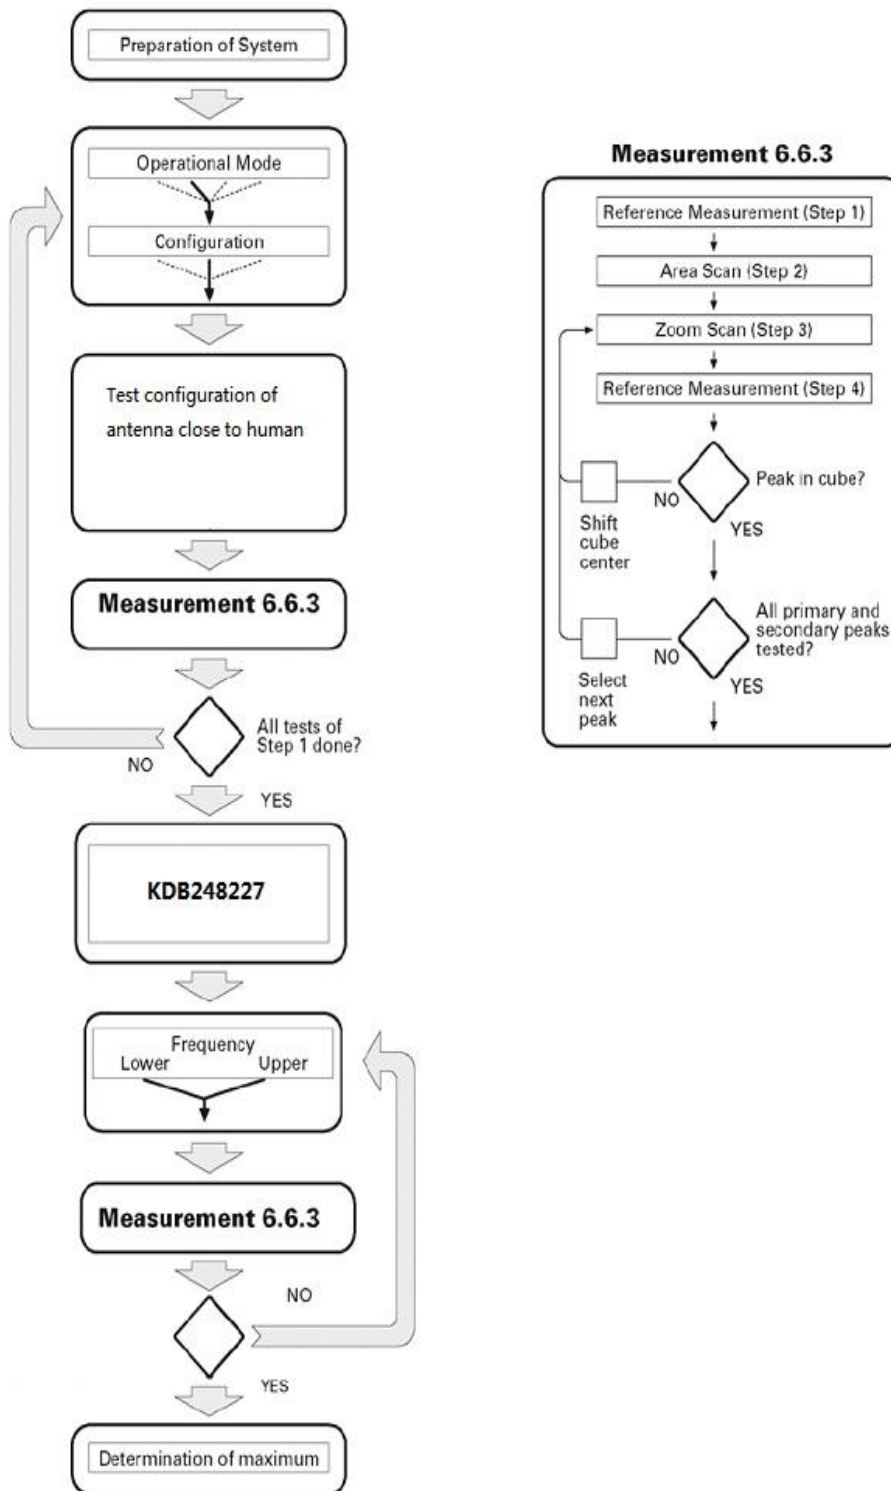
Preparation of System

Operational Mode

Configuration

Test configuration of antenna close to human

Measurement 6.6.3

All tests of Step 1 done?

NO

YES

KDB248227

Frequency
Lower Upper

Measurement 6.6.3

NO

YES

Determination of maximum

Measurement 6.6.3

Reference Measurement (Step 1)

Area Scan (Step 2)

Zoom Scan (Step 3)

Reference Measurement (Step 4)

Peak in cube?

NO

YES

Shift cube center

All primary and secondary peaks tested?

NO

YES

Select next peak